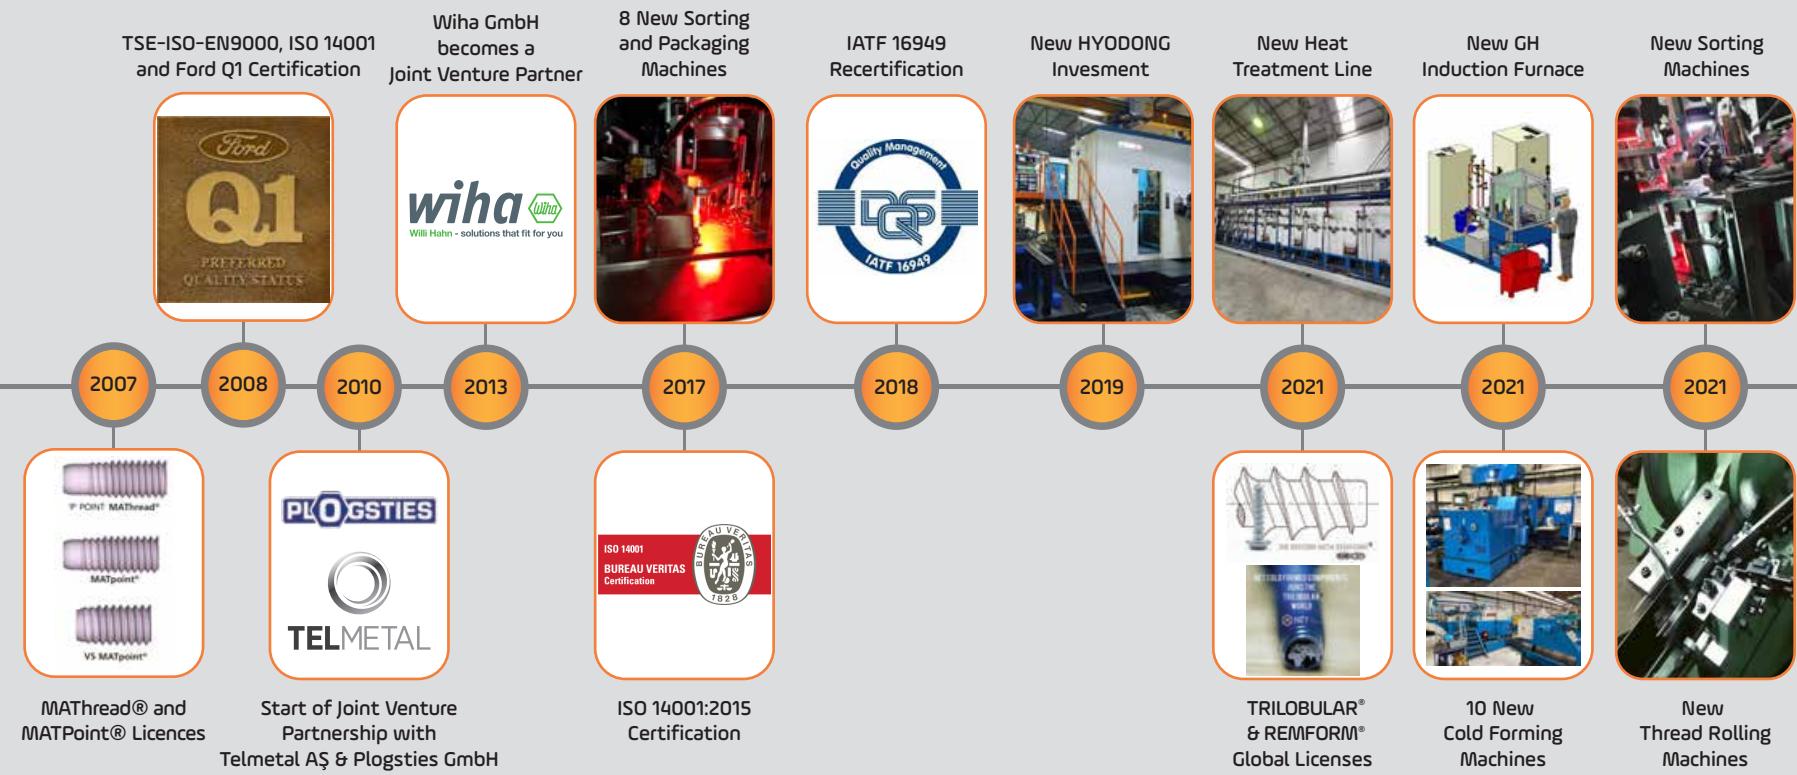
TSE-ISO-EN9000, ISO 14001 and Ford Q1 Certification

Ford
Q1
PREFERRED QUALITY STATUS

Wiha GmbH becomes a Joint Venture Partner

wiha
Willi Hahn - solutions that fit for you

8 New Sorting and Packaging Machines

IATF 16949 Recertification

Quality Management
DQS
IATF 16949

New HYODONG Invesment

New Heat Treatment Line

New GH Induction Furnace

New Sorting Machines

2007

2008

2010

2013

2017

2018

2019

2021

2021

2021

"P POINT" MAThread®
MATpoint®
VS MATpoint®

MAThread® and MATPoint® Licences

PLOGSTIES
TELMETAL

Start of Joint Venture Partnership with Telmetal AŞ & Plogsties GmbH

ISO 14001
BUREAU VERITAS
Certification
BUREAU VERITAS
1828

ISO 14001:2015 Certification

TRILOBULAR®
& REMFORM®
Global Licenses

10 New Cold Forming Machines

New Thread Rolling Machines